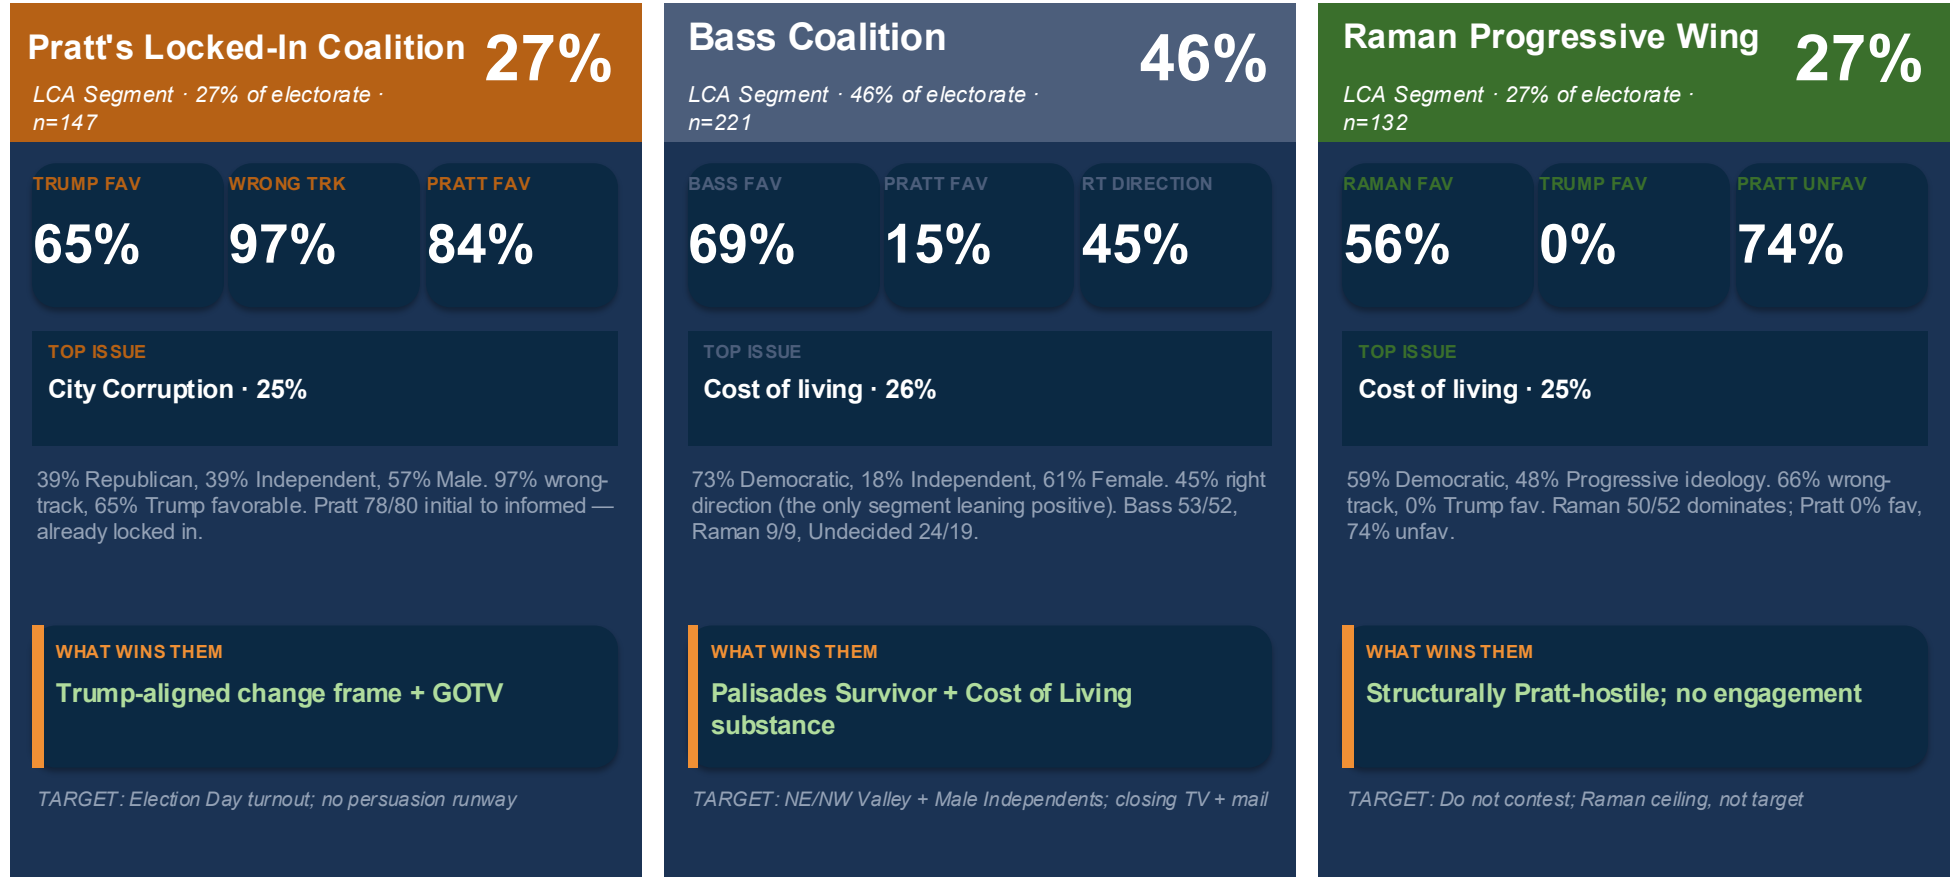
Pratt's Locked-In Coalition

27%

LCA Segment · 27% of electorate · n=147

TRUMP FAV
65%

WRONG TRK
97%

PRATT FAV
84%

TOP ISSUE
City Corruption · 25%

39% Republican, 39% Independent, 57% Male. 97% wrong-track, 65% Trump favorable. Pratt 78/80 initial to informed — already locked in.

WHAT WINS THEM
Trump-aligned change frame + GOTV

TARGET: Election Day turnout; no persuasion runway

Bass Coalition

46%

LCA Segment · 46% of electorate · n=221

BASS FAV
69%

PRATT FAV
15%

RT DIRECTION
45%

TOP ISSUE
Cost of living · 26%

73% Democratic, 18% Independent, 61% Female. 45% right direction (the only segment leaning positive). Bass 53/52, Raman 9/9, Undecided 24/19.

WHAT WINS THEM
Palisades Survivor + Cost of Living substance

TARGET: NE/NW Valley + Male Independents; closing TV + mail

Raman Progressive Wing

27%

LCA Segment · 27% of electorate · n=132

RAMAN FAV
56%

TRUMP FAV
0%

PRATT UNFAV
74%

TOP ISSUE
Cost of living · 25%

59% Democratic, 48% Progressive ideology. 66% wrong-track, 0% Trump fav. Raman 50/52 dominates; Pratt 0% fav, 74% unfav.

WHAT WINS THEM
Structurally Pratt-hostile; no engagement

TARGET: Do not contest; Raman ceiling, not target